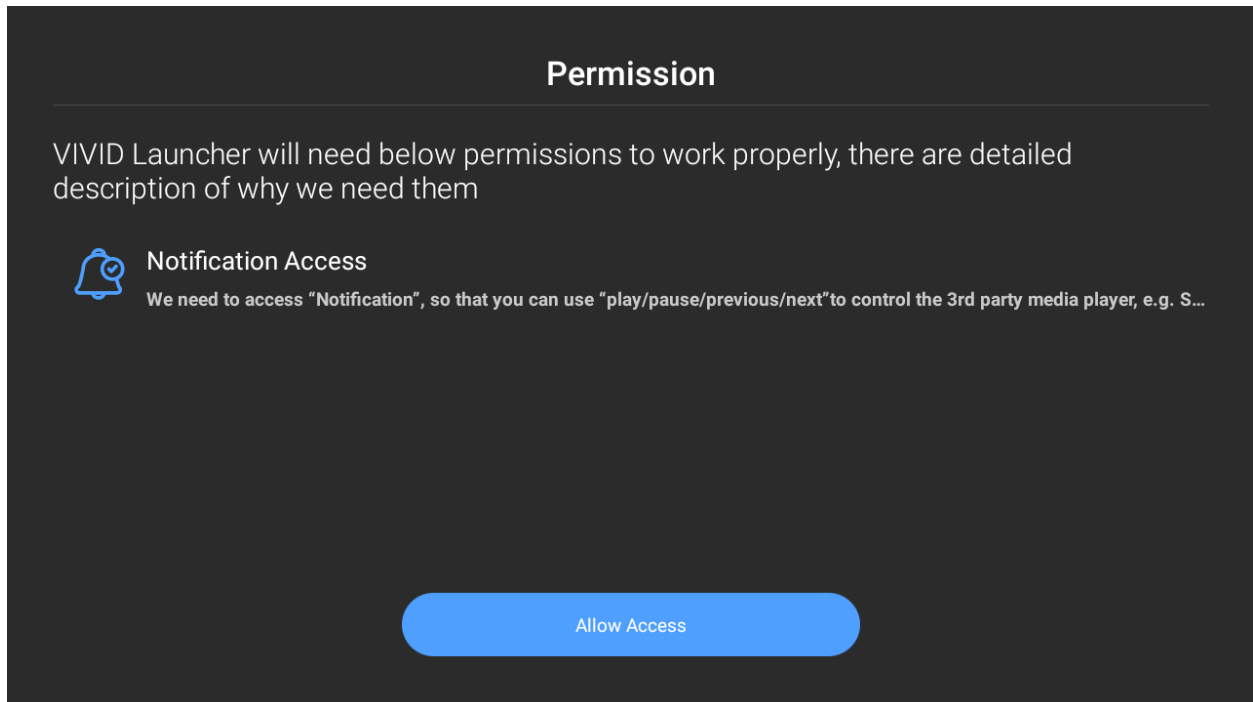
Permission

VIVID Launcher will need below permissions to work properly, there are detailed description of why we need them

Notification Access

We need to access “Notification”, so that you can use “play/pause/previous/next”to control the 3rd party media player, e.g. S...

Allow Access